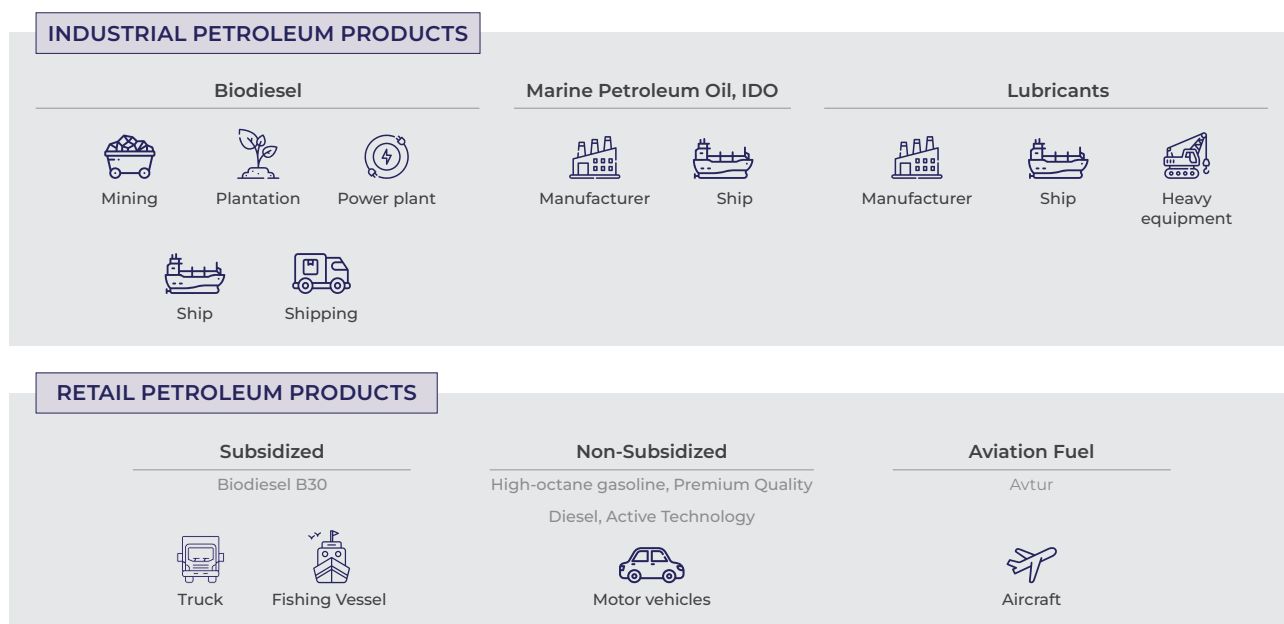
INDUSTRIAL PETROLEUM PRODUCTS

Biodiesel

Mining
Plantation
Power plant
Ship
Shipping

Marine Petroleum Oil, IDO

Manufacturer
Ship

Lubricants

Manufacturer
Ship
Heavy equipment

RETAIL PETROLEUM PRODUCTS

Subsidized

Biodiesel B30

Truck
Fishing Vessel

Non-Subsidized

High-octane gasoline, Premium Quality Diesel, Active Technology

Motor vehicles

Aviation Fuel

Avtur

Aircraft